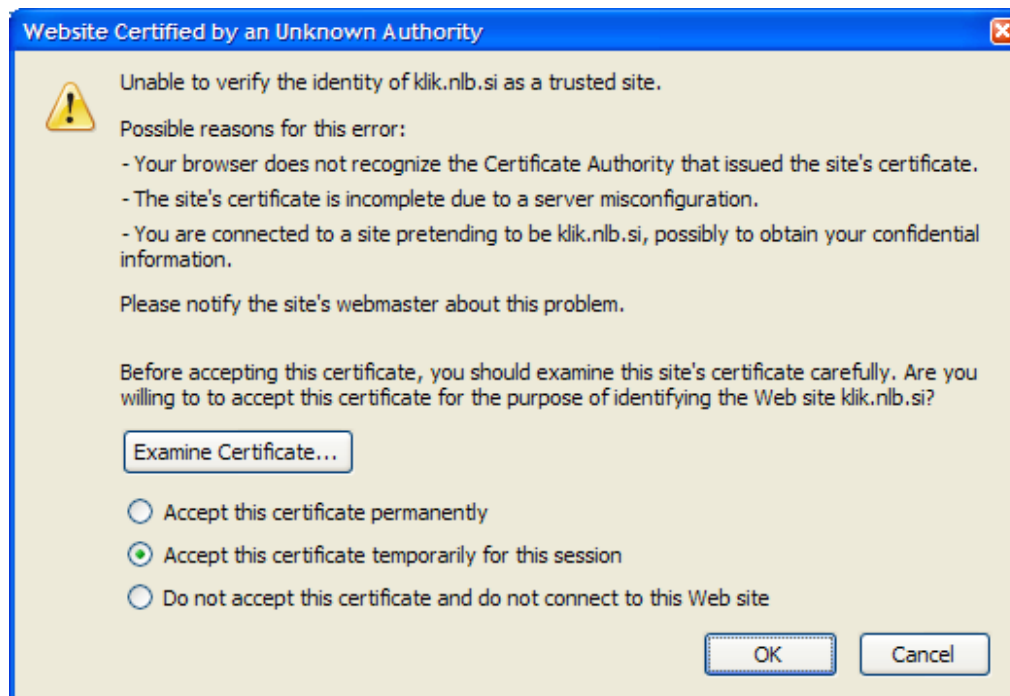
Website Certified by an Unknown Authority

Unable to verify the identity of klik.nlb.si as a trusted site.

Possible reasons for this error:

- Your browser does not recognize the Certificate Authority that issued the site's certificate.

- The site's certificate is incomplete due to a server misconfiguration.

- You are connected to a site pretending to be klik.nlb.si, possibly to obtain your confidential information.

Please notify the site's webmaster about this problem.

Before accepting this certificate, you should examine this site's certificate carefully. Are you willing to to accept this certificate for the purpose of identifying the Web site klik.nlb.si?

Examine Certificate...

Accept this certificate permanently

Accept this certificate temporarily for this session

Do not accept this certificate and do not connect to this Web site

OK

Cancel